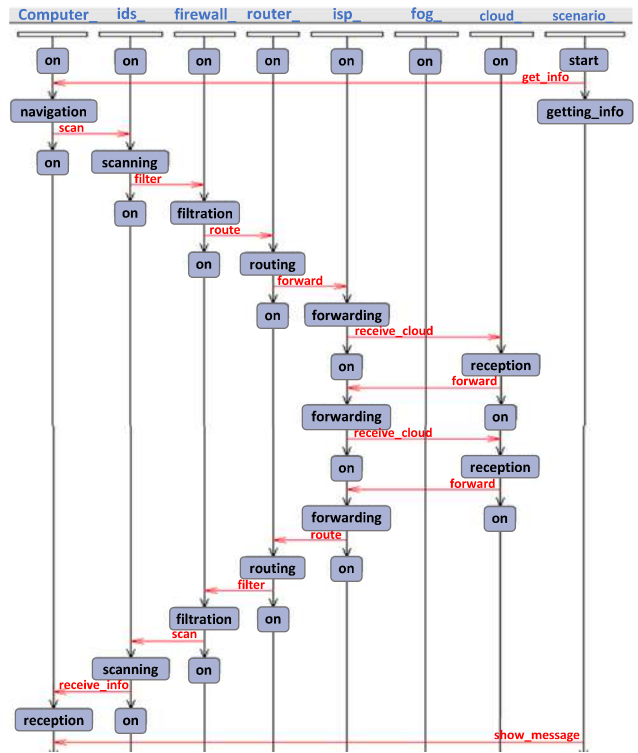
Computer_ ids_ firewall_ router_ isp_ fog_ cloud_ scenario_

on on on on on on on start

get_info

navigation getting_info

scan

on scanning

filter

on filtration

route

on routing

forward

on forwarding

receive_cloud

on reception

forward

forwarding on

receive_cloud

on reception

forward

forwarding on

route

routing on

filter

filtration on

scan

scanning on

receive_info

reception on

show_message